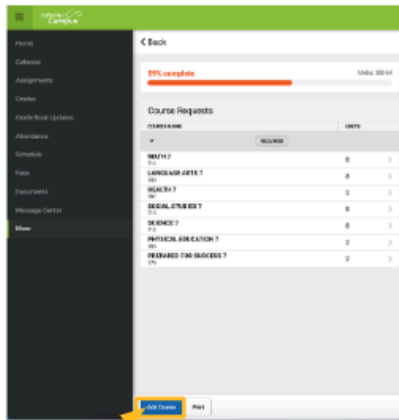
infinite Campus

Home
Calendar
Assignments
Grades
Grade Book Updates
Attendance
Schedule
Fees
Documents
Message Center
More

< Back

59% complete

Units: 20/34

Course Requests

COURSE NAME

UNITS

REQUIRED

MATH 7
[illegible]
6

LANGUAGE ARTS 7
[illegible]
6

HEALTH 7
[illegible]
2

SOCIAL STUDIES 7
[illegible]
6

SCIENCE 7
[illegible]
6

PHYSICAL EDUCATION 7
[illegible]
2

PREPARED FOR SUCCESS 7
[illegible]
2

Add Course

Print